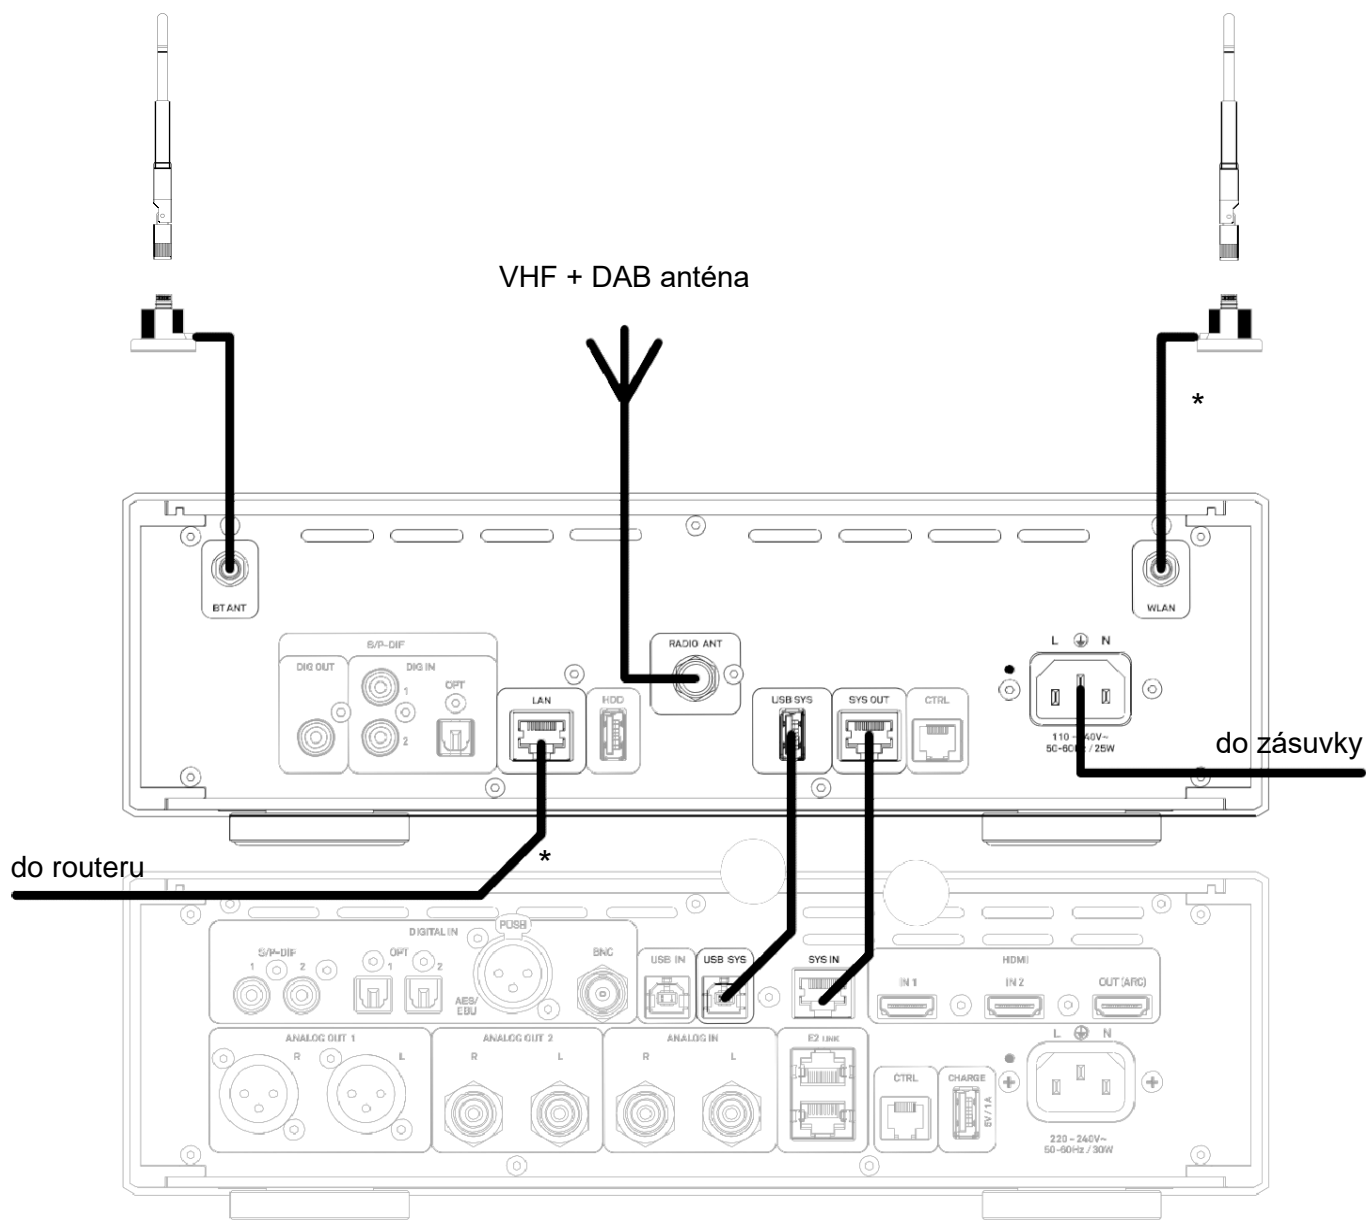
VHF + DAB anténa

*

BT ANT

WLAN

S/P-DIF

DIG OUT

DIG IN

1

2

OPT

LAN

HDD

RADIO ANT

USB SYS

SYS OUT

CTRL

L N

110 - 240V~
50-60Hz / 25W

do zásuvky

do routeru

*

DIGITAL IN

PUSH

S/P-DIF

1 2

OPT

1 2

AES/
EBU

BNC

USB IN

USB SYS

SYS IN

HDMI

IN 1

IN 2

OUT (ARC)

ANALOG OUT 1

R L

ANALOG OUT 2

R L

ANALOG IN

R L

E2 LINK

CTRL

CHARGE

5V / 1A

L N

220 - 240V~
50-60Hz / 30W